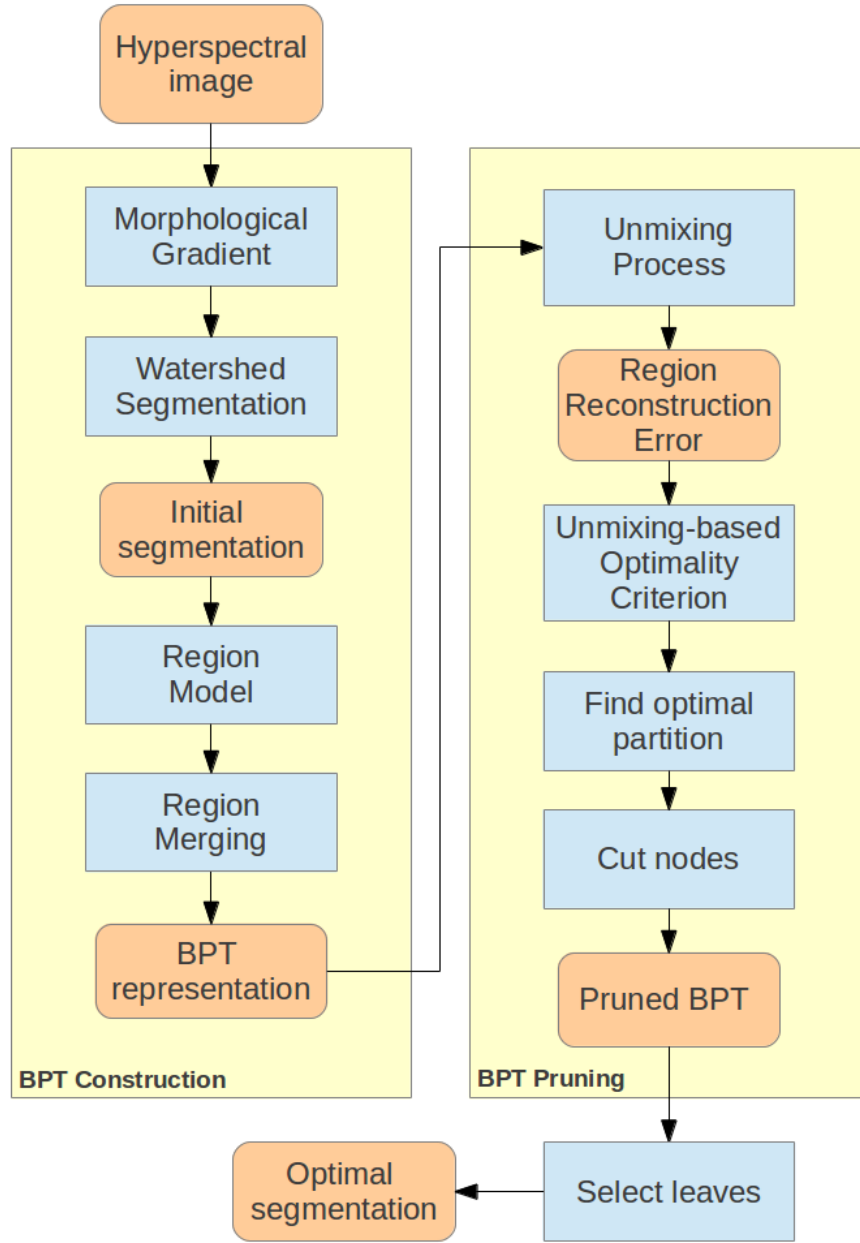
Hyperspectral image

Morphological Gradient

Watershed Segmentation

Initial segmentation

Region Model

Region Merging

BPT representation

BPT Construction

Unmixing Process

Region Reconstruction Error

Unmixing-based Optimality Criterion

Find optimal partition

Cut nodes

Pruned BPT

BPT Pruning

Select leaves

Optimal segmentation